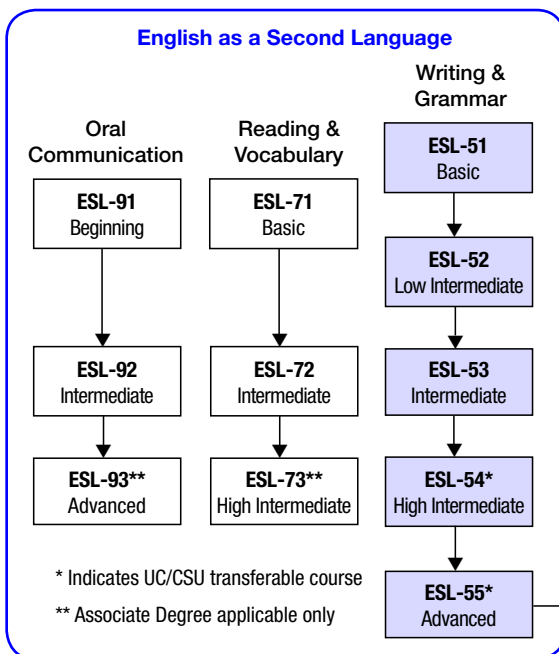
English as a Second Language

Oral Communication

ESL-91
Beginning

ESL-92
Intermediate

ESL-93**
Advanced

Reading & Vocabulary

ESL-71
Basic

ESL-72
Intermediate

ESL-73**
High Intermediate

Writing & Grammar

ESL-51
Basic

ESL-52
Low Intermediate

ESL-53
Intermediate

ESL-54*
High Intermediate

ESL-55*
Advanced

* Indicates UC/CSU transferable course

** Associate Degree applicable only